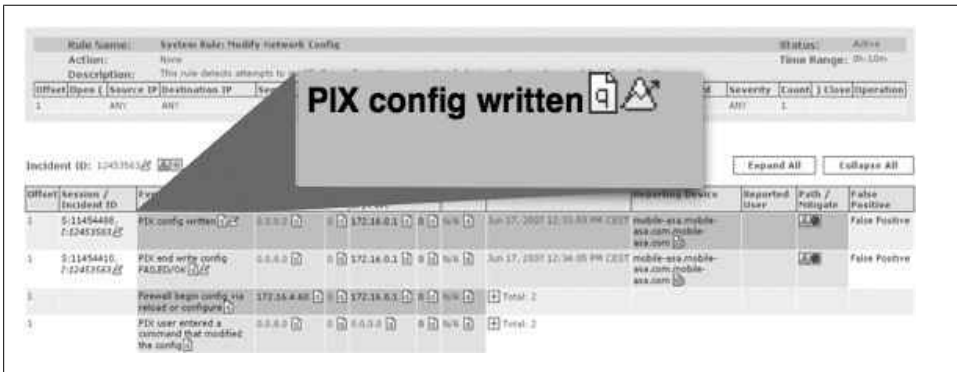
Rule Name: System Rule: Modify Network Config
Action: None
Description: This rule detects attempts to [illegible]

Status: Active
Time Range: 0h:10m

| Offset | Open ( | Source IP | Destination IP | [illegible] | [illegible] | Severity | Count | ) Close | Operation |
|---|---|---|---|---|---|---|---|---|---|
| 1 | | ANY | ANY | | | ANY | 1 | | |

PIX config written

Incident ID: 12453563

Expand All | Collapse All

| Offset | Session / Incident ID | Event | Source IP | Destination IP | Port | Protocol | Time | Reporting Device | Reported User | Path / Mitigate | False Positive |
|---|---|---|---|---|---|---|---|---|---|---|---|
| 1 | S:11454408, I:12453563 | PIX config written | 0.0.0.0 | 0 | 172.16.0.1 | 0 | N/A | Jun 17, 2007 12:33:03 PM CEST | mobile-asa.mobile-asa.com.mobile-asa.com | | False Positive |
| 1 | S:11454410, I:12453563 | PIX end write config FAILED/OK | 0.0.0.0 | 0 | 172.16.0.1 | 0 | N/A | Jun 17, 2007 12:34:05 PM CEST | mobile-asa.mobile-asa.com.mobile-asa.com | | False Positive |
| 1 | | Firewall begin config via reload or configure | 172.16.4.60 | 0 | 172.16.0.1 | 0 | N/A | Total: 2 | | | |
| 1 | | PIX user entered a command that modified the config | 0.0.0.0 | 0 | 0.0.0.0 | 0 | N/A | Total: 2 | | | |